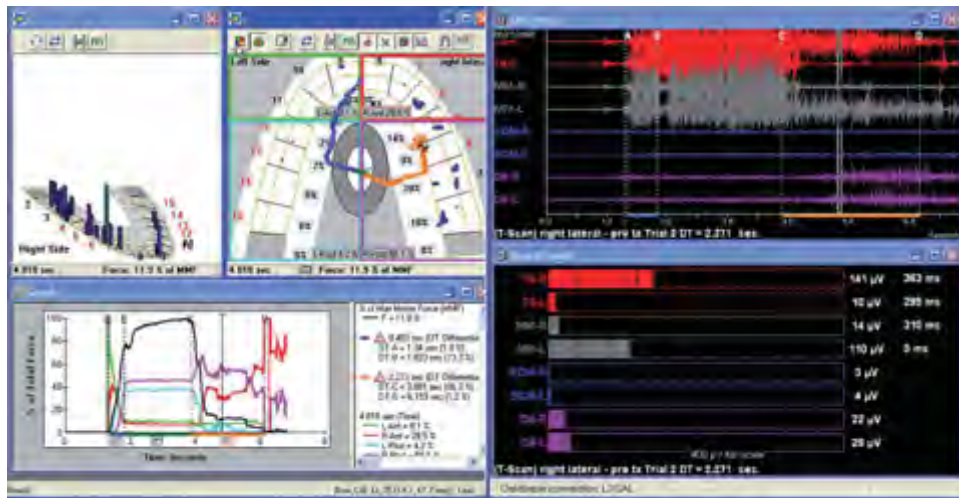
Left Side
right side
Right Side
4.010 sec
Force: 11.3 % of MMF
4.010 sec
Force: 11.3 % of MMF
% of Total Force
Time: Seconds
% of Max Motor Force (MMF)
F = 11.3 %
0.465 sec (DT Differential)
DT-A = 1.38 sec
DT-B = 1.603 sec
2.211 sec (DT Differential)
DT-C = 3.081 sec
DT-D = 6.155 sec
4.010 sec (Time)
L Ant = 61 %
R Ant = 28.5 %
L Post = 4.2 %
TA-R
TA-L
MM-R
MM-L
SCM-R
SCM-L
DA-R
DA-L
(T-Scan) right lateral - pre tx Trial 2 DT = 2.211 sec.
141 µV
363 ms
10 µV
295 ms
14 µV
210 ms
110 µV
0 ms
3 µV
4 µV
22 µV
29 µV
(T-Scan) right lateral - pre tx Trial 2 DT = 2.211 sec.
Ready